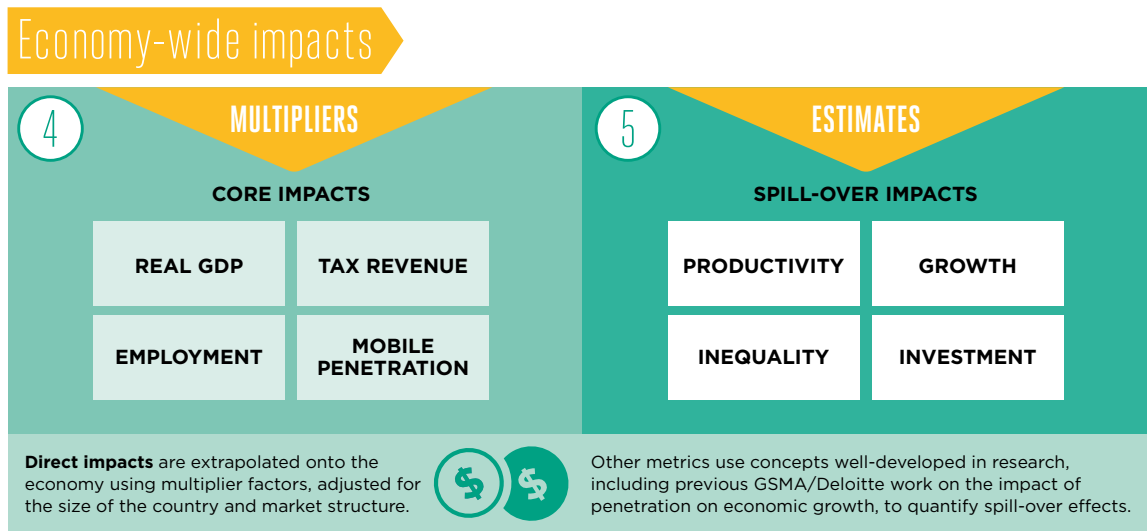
Economy-wide impacts

4

MULTIPLIERS

CORE IMPACTS

| REAL GDP | TAX REVENUE |
|---|---|
| EMPLOYMENT | MOBILE PENETRATION |

5

ESTIMATES

SPILL-OVER IMPACTS

| PRODUCTIVITY | GROWTH |
|---|---|
| INEQUALITY | INVESTMENT |

**Direct impacts** are extrapolated onto the economy using multiplier factors, adjusted for the size of the country and market structure.

$ $

Other metrics use concepts well-developed in research, including previous GSMA/Deloitte work on the impact of penetration on economic growth, to quantify spill-over effects.